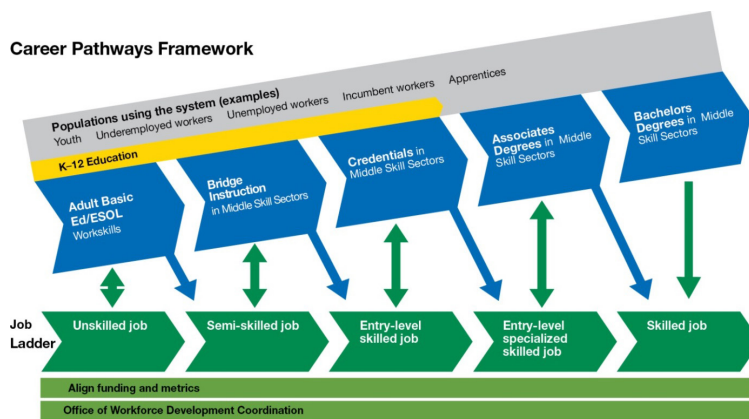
Career Pathways Framework

Populations using the system (examples)
Youth Underemployed workers Unemployed workers Incumbent workers Apprentices

K-12 Education

Adult Basic Ed/ESOL Workskills

Bridge Instruction in Middle Skill Sectors

Credentials in Middle Skill Sectors

Associates Degrees in Middle Skill Sectors

Bachelors Degrees in Middle Skill Sectors

Job Ladder

Unskilled job

Semi-skilled job

Entry-level skilled job

Entry-level specialized skilled job

Skilled job

Align funding and metrics

Office of Workforce Development Coordination